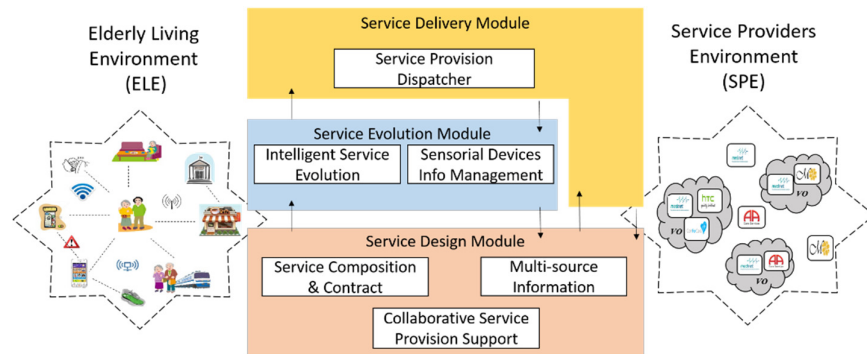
Elderly Living Environment (ELE)

Service Delivery Module

Service Provision Dispatcher

Service Evolution Module

Intelligent Service Evolution

Sensorial Devices Info Management

Service Design Module

Service Composition & Contract

Multi-source Information

Collaborative Service Provision Support

Service Providers Environment (SPE)

VO

VO

VO

htc

AA

AA